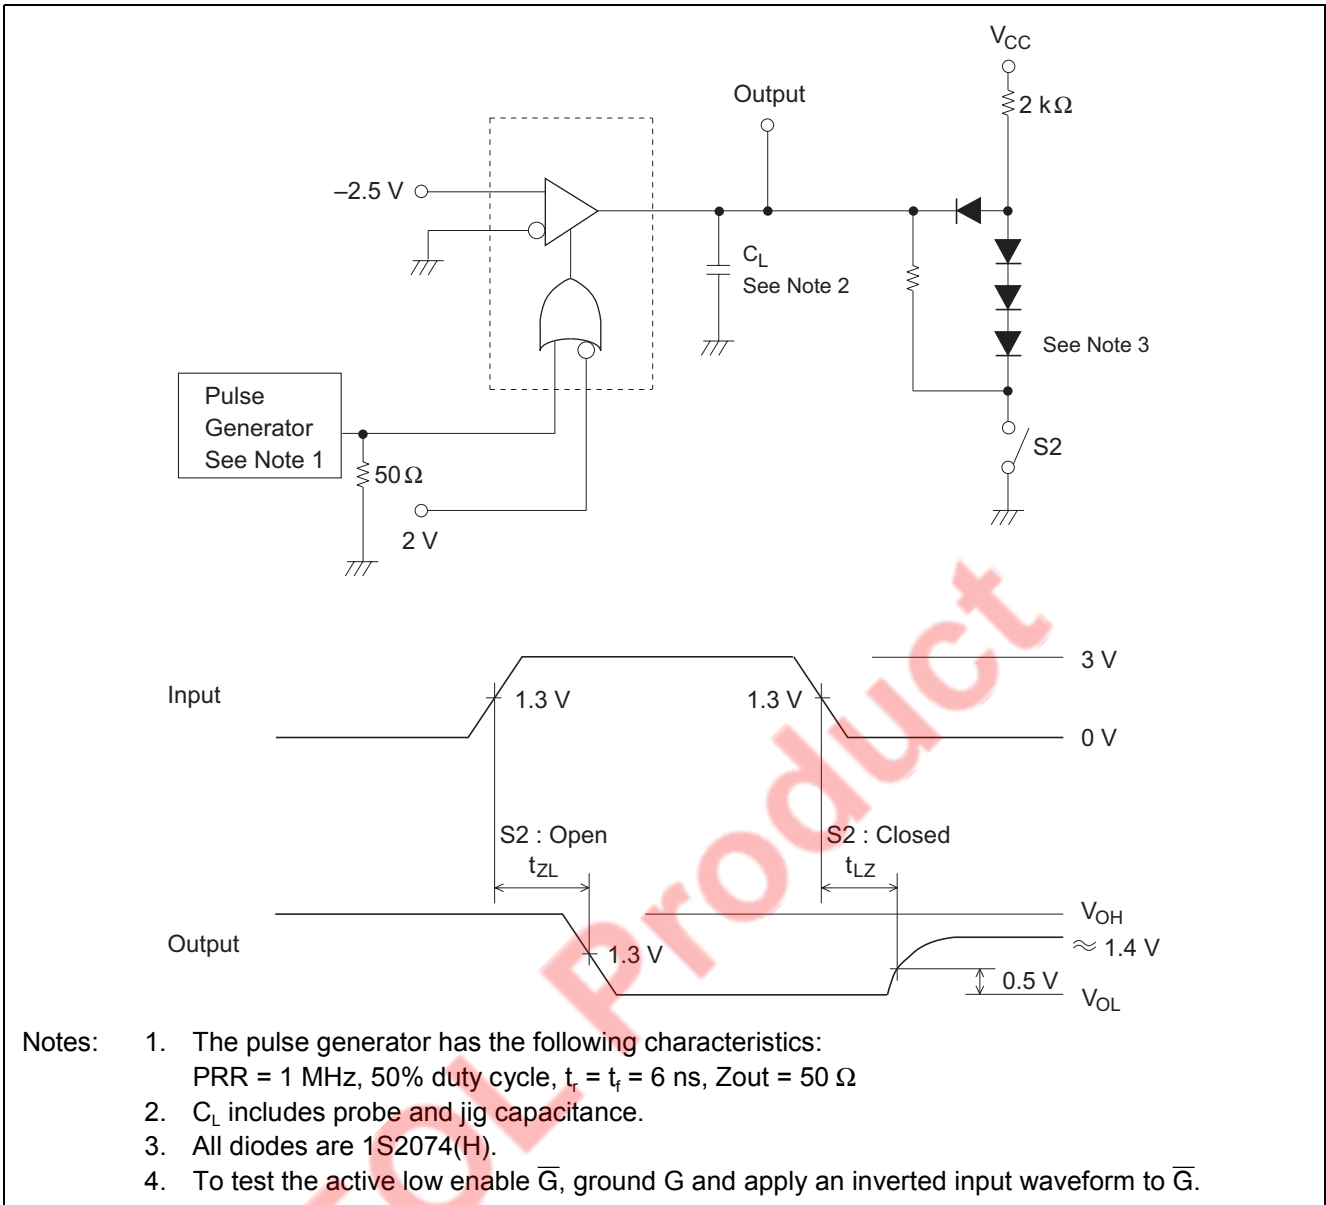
$V_{CC}$

Output

2 kΩ

–2.5 V

$C_L$
See Note 2

See Note 3

Pulse Generator See Note 1

50 Ω

2 V

S2

Input

1.3 V

1.3 V

3 V

0 V

S2 : Open

$t_{ZL}$

S2 : Closed

$t_{LZ}$

$V_{OH}$

Output

1.3 V

≈ 1.4 V

0.5 V

$V_{OL}$

Obsolete Product

Notes: 1. The pulse generator has the following characteristics: PRR = 1 MHz, 50% duty cycle, $t_r$ = $t_f$ = 6 ns, Zout = 50 Ω
2. $C_L$ includes probe and jig capacitance.
3. All diodes are 1S2074(H).
4. To test the active low enable $\overline{G}$, ground G and apply an inverted input waveform to $\overline{G}$.